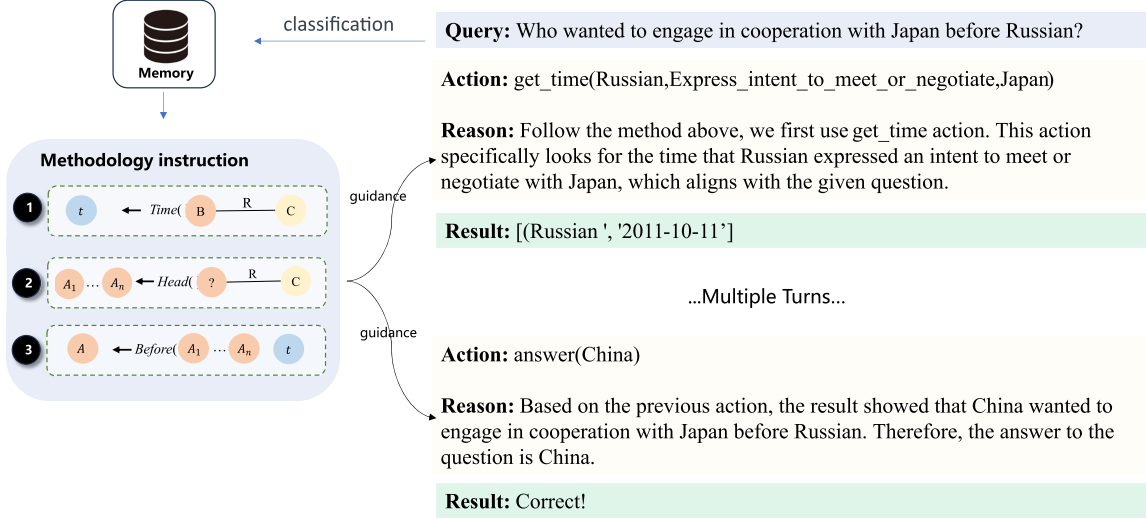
Memory

classification

Methodology instruction

1 $t$ ← $Time($ B R C

2 $A_1 \cdots A_n$ ← $Head($ ? R C

3 $A$ ← $Before($ $A_1 \cdots A_n$ $t$

guidance

guidance

**Query:** Who wanted to engage in cooperation with Japan before Russian?

**Action:** get_time(Russian,Express_intent_to_meet_or_negotiate,Japan)

**Reason:** Follow the method above, we first use get_time action. This action specifically looks for the time that Russian expressed an intent to meet or negotiate with Japan, which aligns with the given question.

**Result:** [(Russian ', '2011-10-11']

...Multiple Turns...

**Action:** answer(China)

**Reason:** Based on the previous action, the result showed that China wanted to engage in cooperation with Japan before Russian. Therefore, the answer to the question is China.

**Result:** Correct!